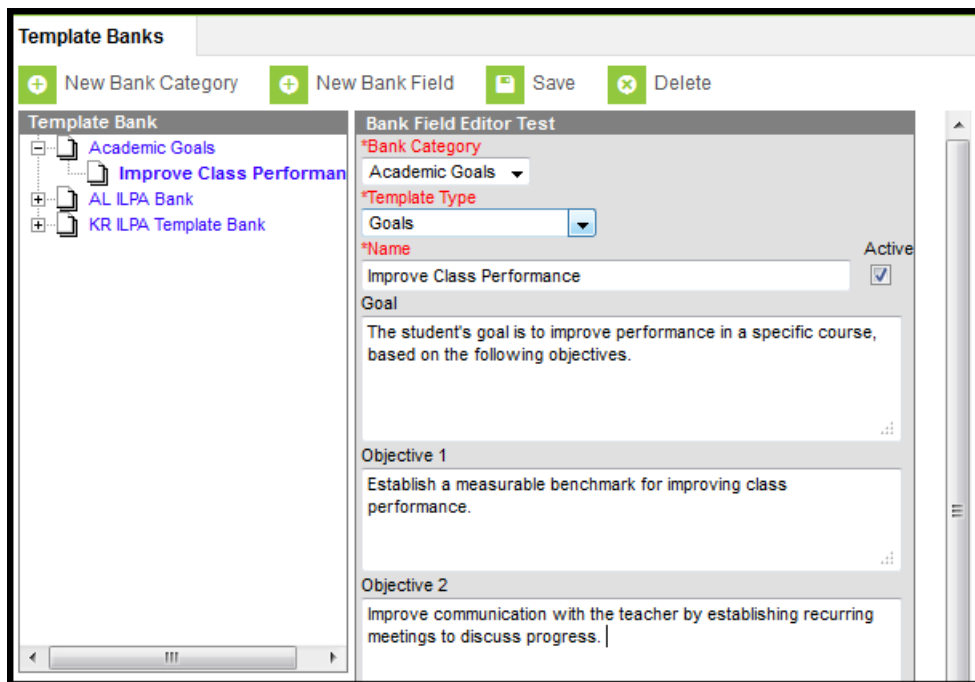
Template Banks

New Bank Category New Bank Field Save Delete

Template Bank

Academic Goals
Improve Class Performan
AL ILPA Bank
KR ILPA Template Bank

Bank Field Editor Test

*Bank Category
Academic Goals
*Template Type
Goals
*Name
Active
Improve Class Performance
Goal
The student's goal is to improve performance in a specific course, based on the following objectives.
Objective 1
Establish a measurable benchmark for improving class performance.
Objective 2
Improve communication with the teacher by establishing recurring meetings to discuss progress.